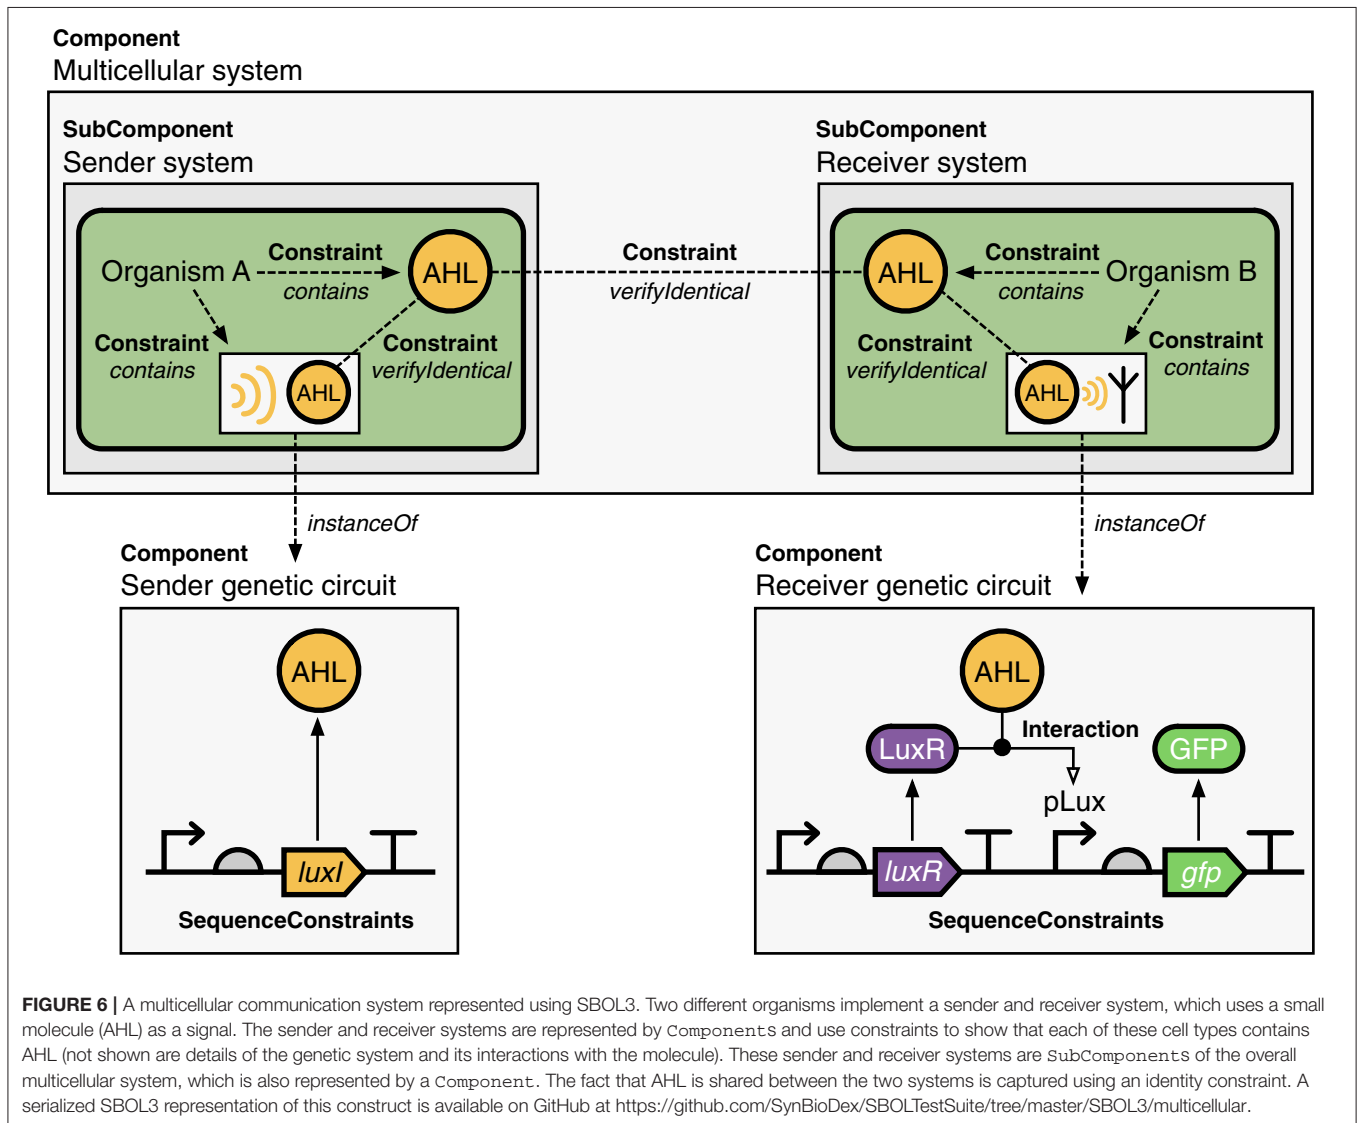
**Component**
Multicellular system

**SubComponent**
Sender system

Organism A

**Constraint**
*contains*

AHL

**Constraint**
*contains*

AHL

**Constraint**
*verifyIdentical*

**Constraint**
*verifyIdentical*

**SubComponent**
Receiver system

AHL

**Constraint**
*contains*

Organism B

**Constraint**
*verifyIdentical*

**Constraint**
*contains*

AHL

*instanceOf*

*instanceOf*

**Component**
Sender genetic circuit

AHL

*luxI*

**SequenceConstraints**

**Component**
Receiver genetic circuit

AHL

**Interaction**

LuxR

GFP

pLux

*luxR*

*gfp*

**SequenceConstraints**

**FIGURE 6 |** A multicellular communication system represented using SBOL3. Two different organisms implement a sender and receiver system, which uses a small molecule (AHL) as a signal. The sender and receiver systems are represented by `Components` and use constraints to show that each of these cell types contains AHL (not shown are details of the genetic system and its interactions with the molecule). These sender and receiver systems are `SubComponents` of the overall multicellular system, which is also represented by a `Component`. The fact that AHL is shared between the two systems is captured using an identity constraint. A serialized SBOL3 representation of this construct is available on GitHub at https://github.com/SynBioDex/SBOLTestSuite/tree/master/SBOL3/multicellular.